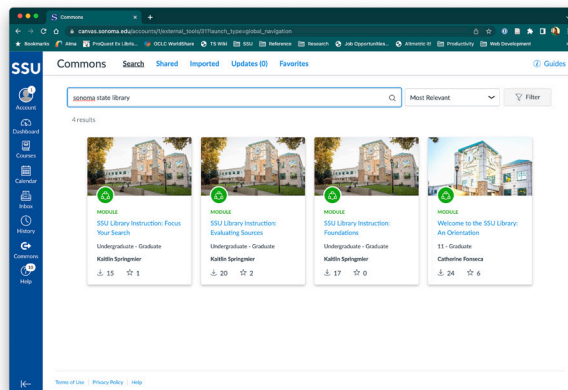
S Commons
canvas.sonoma.edu/accounts/1/external_tools/31?launch_type=global_navigation
Bookmarks Alma ProQuest Ex Libris... OCLC WorldShare TS Wiki SSU Reference Research Job Opportunities... Altmetric-It Productivity Web Development

SSU
Account
Dashboard
Courses
Calendar
Inbox
History
Commons
10
Help

Commons Search Shared Imported Updates (0) Favorites Guides

sonoma state library
Most Relevant
Filter

4 results

MODULE
SSU Library Instruction: Focus Your Search
Undergraduate - Graduate
Kaitlin Springmier
15 1

MODULE
SSU Library Instruction: Evaluating Sources
Undergraduate - Graduate
Kaitlin Springmier
20 2

MODULE
SSU Library Instruction: Foundations
Undergraduate - Graduate
Kaitlin Springmier
17 0

MODULE
Welcome to the SSU Library: An Orientation
11 - Graduate
Catherine Fonseca
24 6

Terms of Use | Privacy Policy | Help